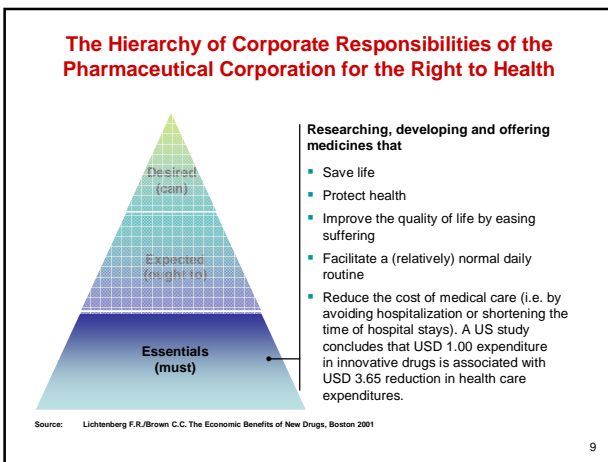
The Hierarchy of Corporate Responsibilities of the Pharmaceutical Corporation for the Right to Health

Desired (can)

Expected (ought to)

Essentials (must)

Researching, developing and offering medicines that

- Save life
- Protect health
- Improve the quality of life by easing suffering
- Facilitate a (relatively) normal daily routine
- Reduce the cost of medical care (i.e. by avoiding hospitalization or shortening the time of hospital stays). A US study concludes that USD 1.00 expenditure in innovative drugs is associated with USD 3.65 reduction in health care expenditures.

Source: Lichtenberg F.R./Brown C.C. The Economic Benefits of New Drugs, Boston 2001

9